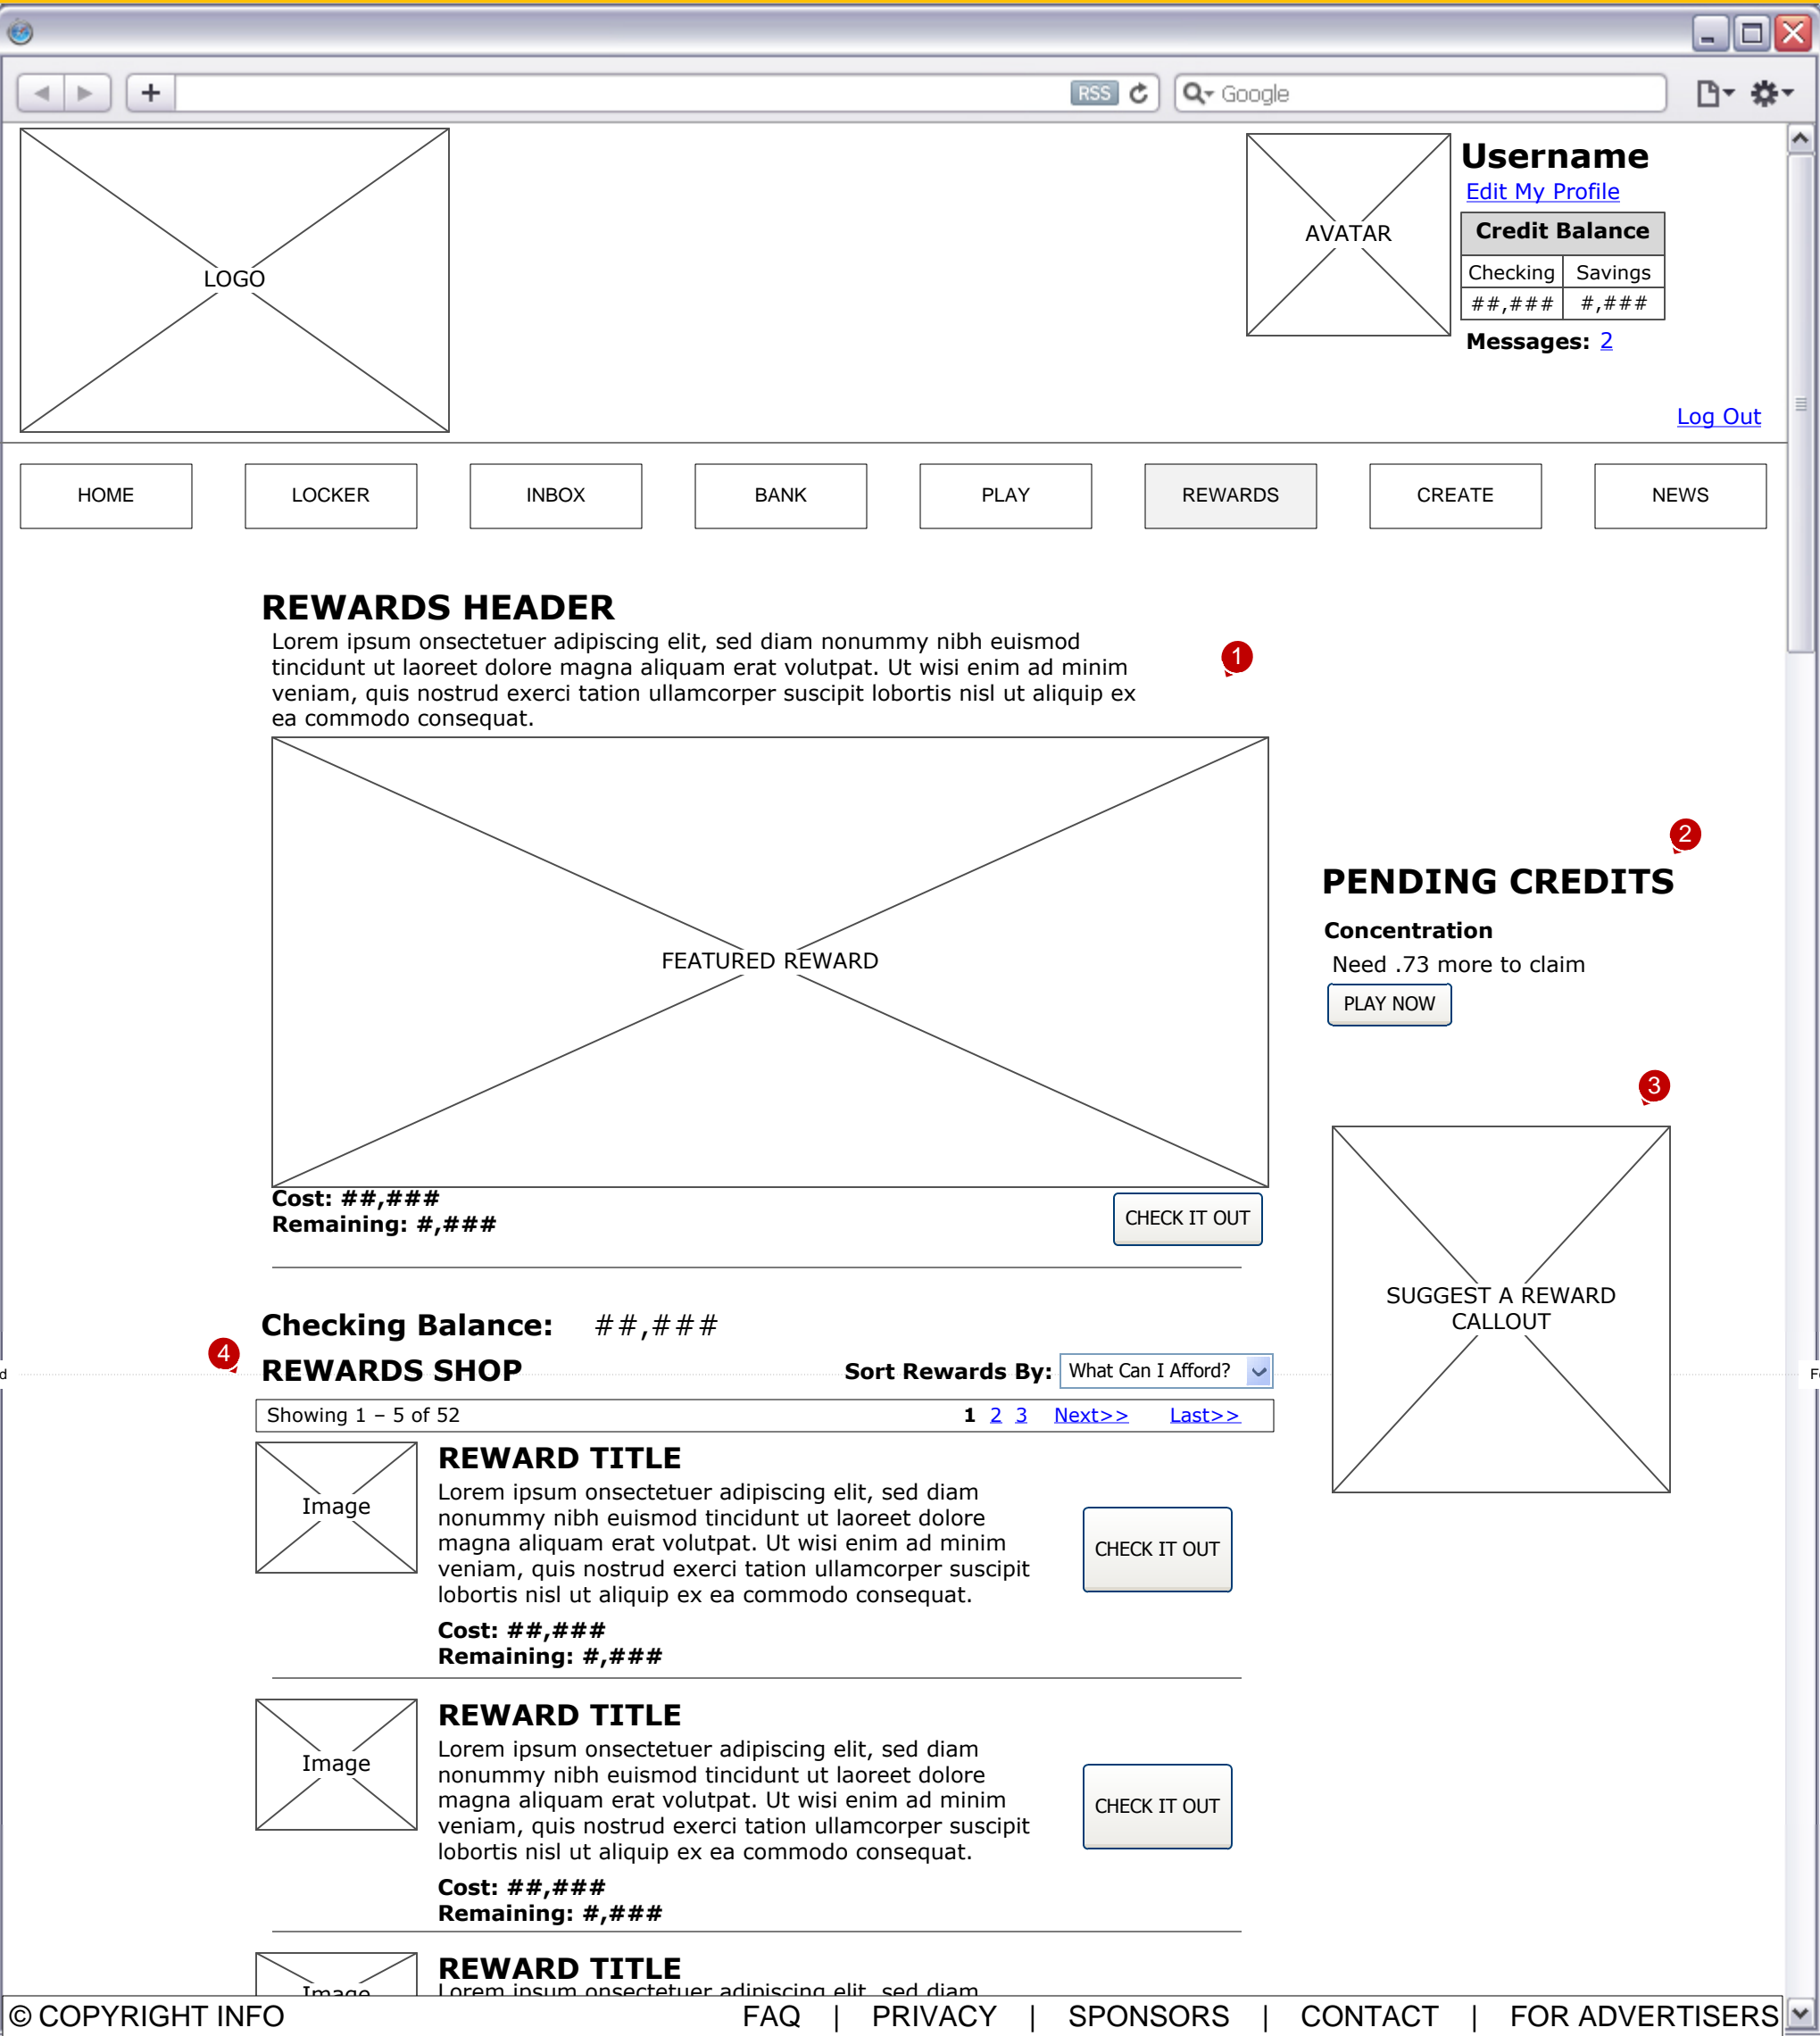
RSS Google

LOGO

AVATAR

Username
Edit My Profile

| Credit Balance | |
|---|---|
| Checking | Savings |
| ##,### | #,### |

Messages: 2

Log Out

HOME LOCKER INBOX BANK PLAY REWARDS CREATE NEWS

REWARDS HEADER
Lorem ipsum onsectetuer adipiscing elit, sed diam nonummy nibh euismod tincidunt ut laoreet dolore magna aliquam erat volutpat. Ut wisi enim ad minim veniam, quis nostrud exerci tation ullamcorper suscipit lobortis nisl ut aliquip ex ea commodo consequat.

1

FEATURED REWARD

Cost: ##,###
Remaining: #,###

CHECK IT OUT

2

PENDING CREDITS
Concentration
Need .73 more to claim
PLAY NOW

3

SUGGEST A REWARD CALLOUT

Checking Balance: ##,###

4

REWARDS SHOP

Sort Rewards By: What Can I Afford?

Showing 1 – 5 of 52 1 2 3 Next>> Last>>

Image

REWARD TITLE
Lorem ipsum onsectetuer adipiscing elit, sed diam nonummy nibh euismod tincidunt ut laoreet dolore magna aliquam erat volutpat. Ut wisi enim ad minim veniam, quis nostrud exerci tation ullamcorper suscipit lobortis nisl ut aliquip ex ea commodo consequat.
Cost: ##,###
Remaining: #,###

CHECK IT OUT

Image

REWARD TITLE
Lorem ipsum onsectetuer adipiscing elit, sed diam nonummy nibh euismod tincidunt ut laoreet dolore magna aliquam erat volutpat. Ut wisi enim ad minim veniam, quis nostrud exerci tation ullamcorper suscipit lobortis nisl ut aliquip ex ea commodo consequat.
Cost: ##,###
Remaining: #,###

CHECK IT OUT

Image

REWARD TITLE
Lorem ipsum onsectetuer adipiscing elit, sed diam

© COPYRIGHT INFO FAQ | PRIVACY | SPONSORS | CONTACT | FOR ADVERTISERS